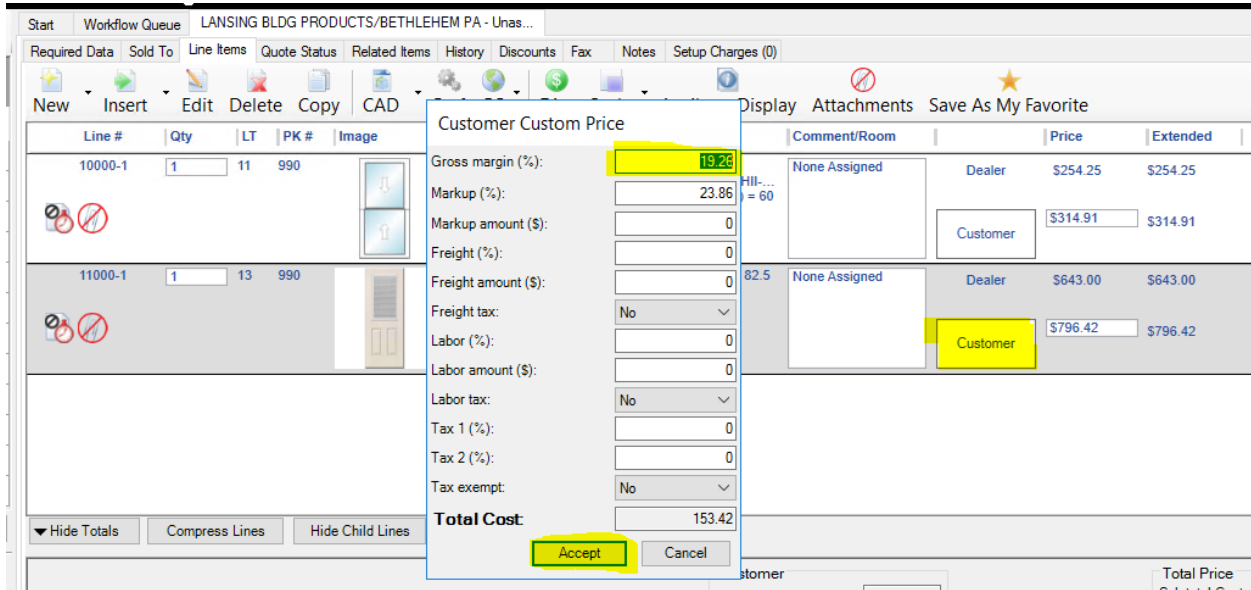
Start | Workflow Queue | LANSING BLDG PRODUCTS/BETHLEHEM PA - Unas...

Required Data | Sold To | Line Items | Quote Status | Related Items | History | Discounts | Fax | Notes | Setup Charges (0)

New | Insert | Edit | Delete | Copy | CAD | Display | Attachments | Save As My Favorite

| Line # | Qty | LT | PK # | Image | Comment/Room | | Price | Extended |
|---|---|---|---|---|---|---|---|---|
| 10000-1 | 1 | 11 | 990 | | None Assigned | Dealer | $254.25 | $254.25 |
| | | | | | | Customer | $314.91 | $314.91 |
| 11000-1 | 1 | 13 | 990 | | None Assigned | Dealer | $643.00 | $643.00 |
| | | | | | | Customer | $796.42 | $796.42 |

HII-... ) = 60
82.5

Customer Custom Price

Gross margin (%): 19.26
Markup (%): 23.86
Markup amount ($): 0
Freight (%): 0
Freight amount ($): 0
Freight tax: No
Labor (%): 0
Labor amount ($): 0
Labor tax: No
Tax 1 (%): 0
Tax 2 (%): 0
Tax exempt: No
Total Cost: 153.42

Accept | Cancel

Hide Totals | Compress Lines | Hide Child Lines

stomer

Total Price